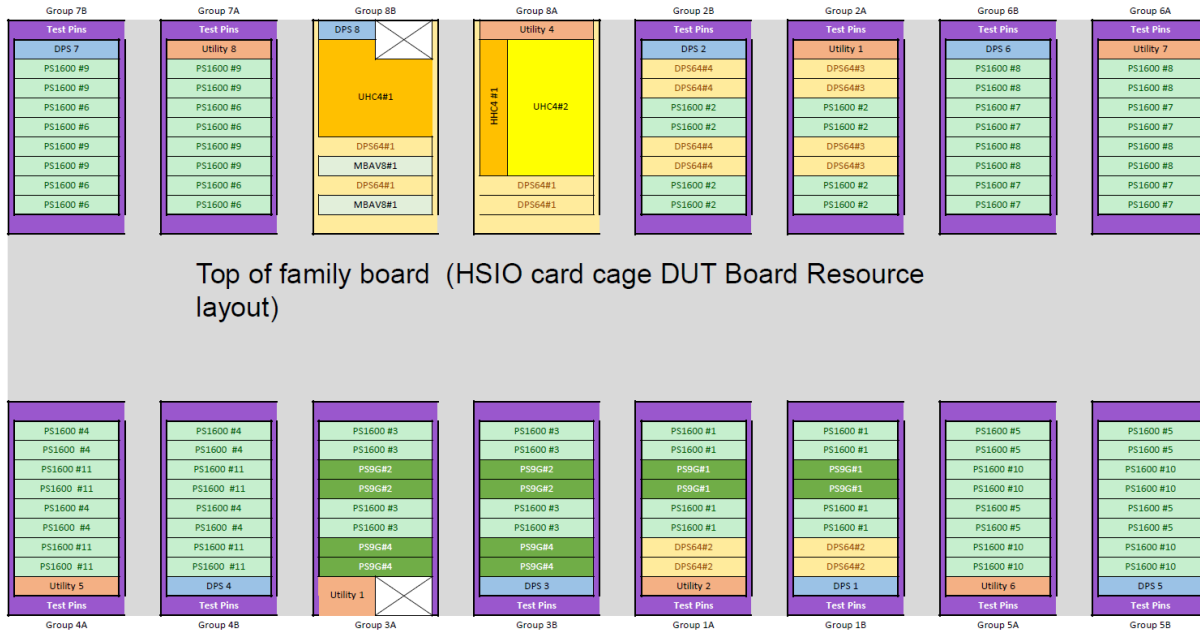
Group 7B
Test Pins
DPS 7
PS1600 #9
PS1600 #9
PS1600 #6
PS1600 #6
PS1600 #9
PS1600 #9
PS1600 #6
PS1600 #6

Group 7A
Test Pins
Utility 8
PS1600 #9
PS1600 #9
PS1600 #6
PS1600 #6
PS1600 #9
PS1600 #9
PS1600 #6
PS1600 #6

Group 8B
DPS 8
UHC4#1
DPS64#1
MBAV8#1
DPS64#1
MBAV8#1

Group 8A
Utility 4
HHC4 #1
UHC4#2
DPS64#1
DPS64#1

Group 2B
Test Pins
DPS 2
DPS64#4
DPS64#4
PS1600 #2
PS1600 #2
DPS64#4
DPS64#4
PS1600 #2
PS1600 #2

Group 2A
Test Pins
Utility 1
DPS64#3
DPS64#3
PS1600 #2
PS1600 #2
DPS64#3
DPS64#3
PS1600 #2
PS1600 #2

Group 6B
Test Pins
DPS 6
PS1600 #8
PS1600 #8
PS1600 #7
PS1600 #7
PS1600 #8
PS1600 #8
PS1600 #7
PS1600 #7

Group 6A
Test Pins
Utility 7
PS1600 #8
PS1600 #8
PS1600 #7
PS1600 #7
PS1600 #8
PS1600 #8
PS1600 #7
PS1600 #7

Top of family board (HSIO card cage DUT Board Resource layout)

PS1600 #4
PS1600 #4
PS1600 #11
PS1600 #11
PS1600 #4
PS1600 #4
PS1600 #11
PS1600 #11
Utility 5
Test Pins
Group 4A

PS1600 #4
PS1600 #4
PS1600 #11
PS1600 #11
PS1600 #4
PS1600 #4
PS1600 #11
PS1600 #11
DPS 4
Test Pins
Group 4B

PS1600 #3
PS1600 #3
PS9G#2
PS9G#2
PS1600 #3
PS1600 #3
PS9G#4
PS9G#4
Utility 1
Test Pins
Group 3A

PS1600 #3
PS1600 #3
PS9G#2
PS9G#2
PS1600 #3
PS1600 #3
PS9G#4
PS9G#4
DPS 3
Test Pins
Group 3B

PS1600 #1
PS1600 #1
PS9G#1
PS9G#1
PS1600 #1
PS1600 #1
DPS64#2
DPS64#2
Utility 2
Test Pins
Group 1A

PS1600 #1
PS1600 #1
PS9G#1
PS9G#1
PS1600 #1
PS1600 #1
DPS64#2
DPS64#2
DPS 1
Test Pins
Group 1B

PS1600 #5
PS1600 #5
PS1600 #10
PS1600 #10
PS1600 #5
PS1600 #5
PS1600 #10
PS1600 #10
Utility 6
Test Pins
Group 5A

PS1600 #5
PS1600 #5
PS1600 #10
PS1600 #10
PS1600 #5
PS1600 #5
PS1600 #10
PS1600 #10
DPS 5
Test Pins
Group 5B